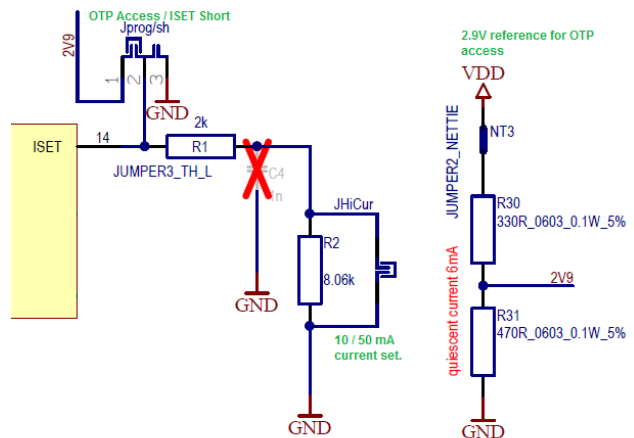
OTP Access / ISET Short
2V9
Jprog/sh
1
2
3
GND
ISET
14
2k
R1
JUMPER3_TH_L
C4
n
GND
JHiCur
R2
8.06k
10 / 50 mA
current set.
GND
2.9V reference for OTP access
VDD
JUMPER2_NETTIE
NT3
R30
330R_0603_0.1W_5%
quiescent current 6mA
2V9
R31
470R_0603_0.1W_5%
GND